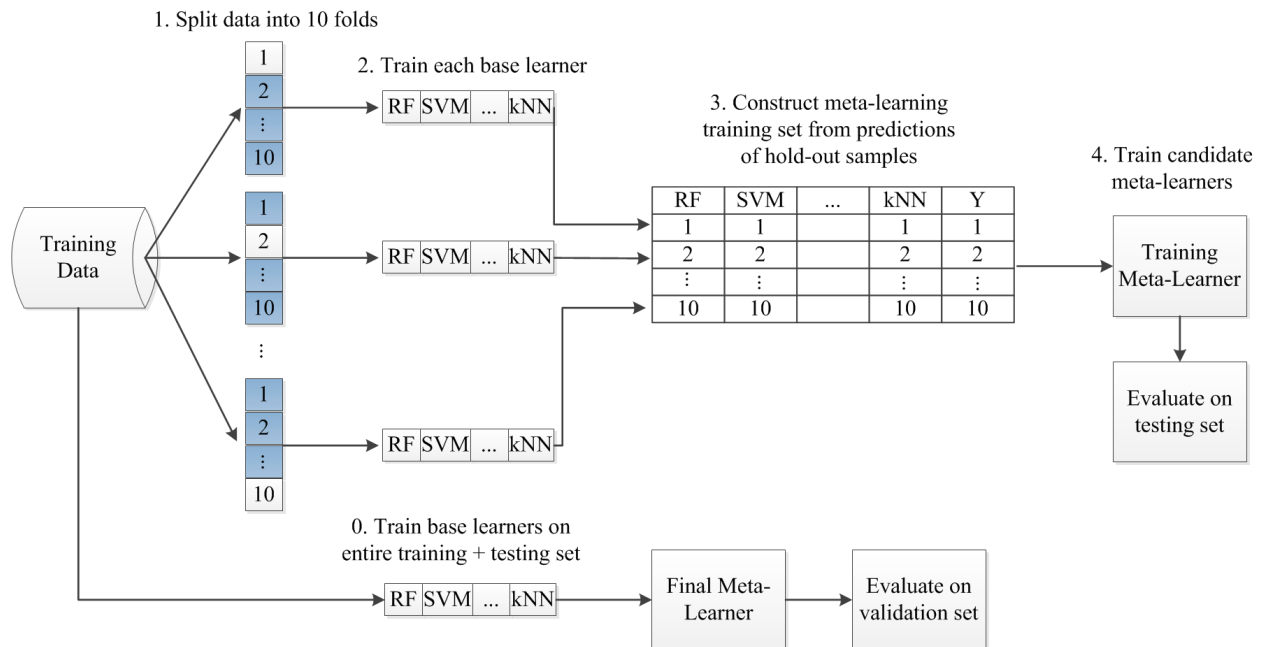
1. Split data into 10 folds

1
2
⋮
10

2. Train each base learner

RF SVM ... kNN

Training Data

1
2
⋮
10

RF SVM ... kNN

⋮

1
2
⋮
10

RF SVM ... kNN

3. Construct meta-learning training set from predictions of hold-out samples

| RF | SVM | ... | kNN | Y |
|---|---|---|---|---|
| 1 | 1 | | 1 | 1 |
| 2 | 2 | | 2 | 2 |
| ⋮ | ⋮ | | ⋮ | ⋮ |
| 10 | 10 | | 10 | 10 |

4. Train candidate meta-learners

Training Meta-Learner

Evaluate on testing set

0. Train base learners on entire training + testing set

RF SVM ... kNN

Final Meta-Learner

Evaluate on validation set